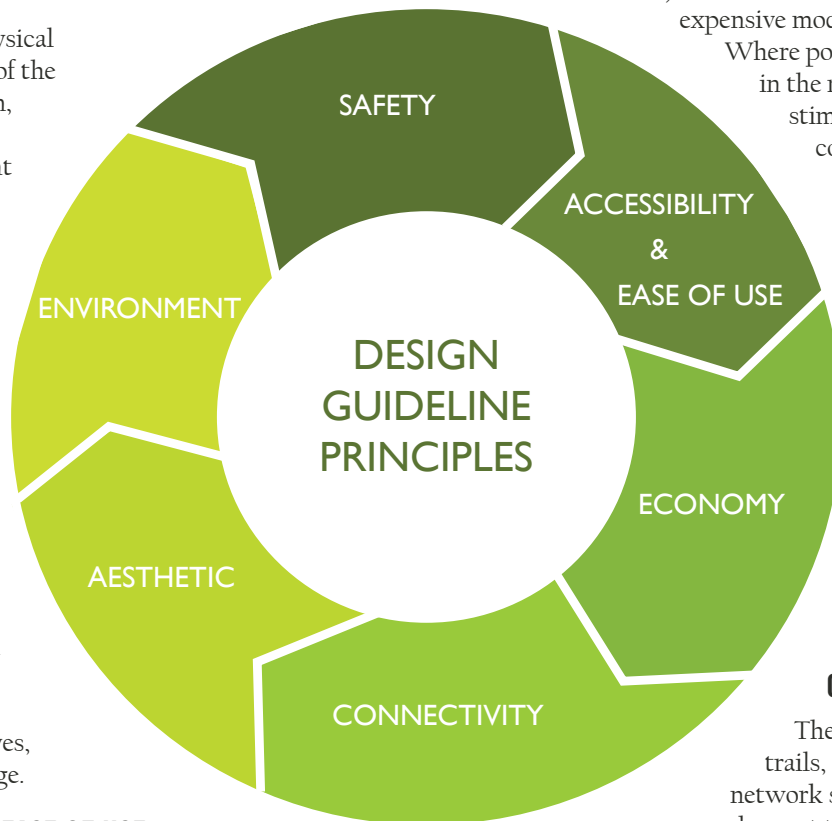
ysical
of the
n,

at

expensive mod
Where po
in the r
stim
co

SAFETY

ACCESSIBILITY
&
EASE OF USE

ENVIRONMENT

DESIGN GUIDELINE PRINCIPLES

ECONOMY

AESTHETIC

CONNECTIVITY

ves,
ge.

The
trails,
network s